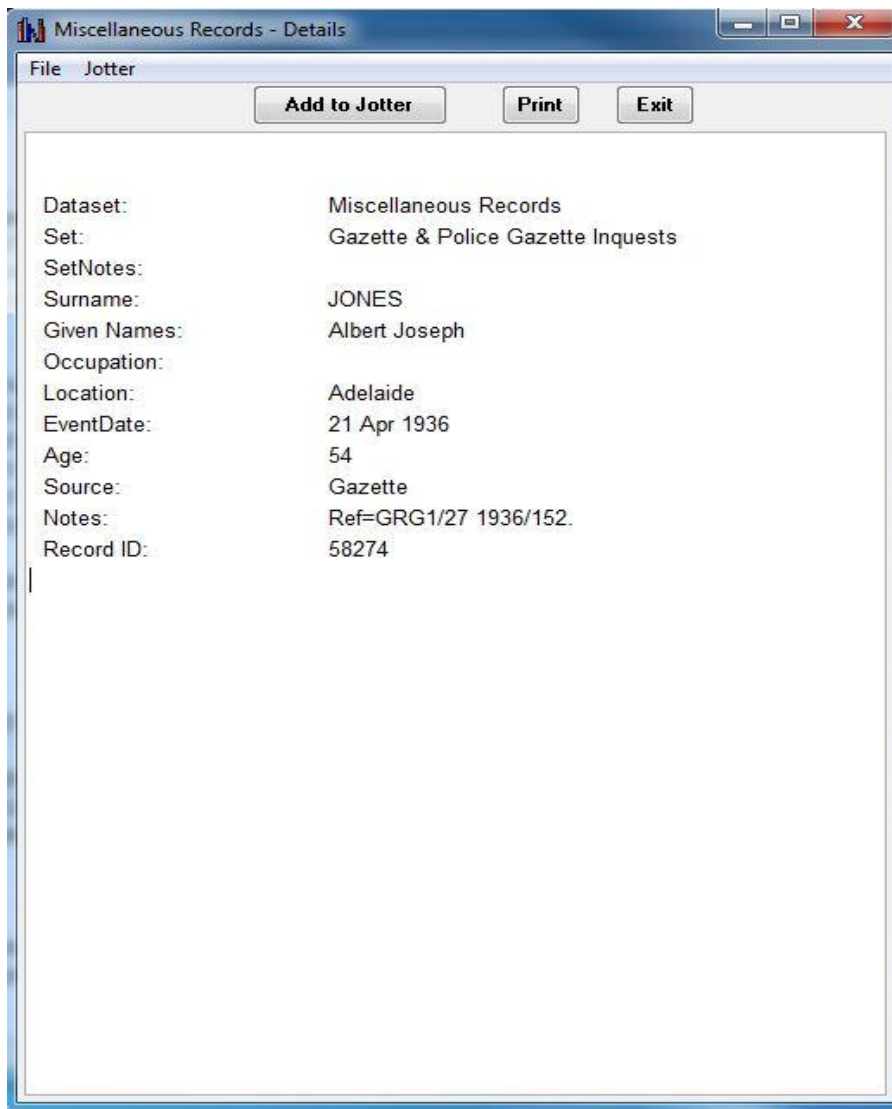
Miscellaneous Records - Details

File Jotter

Add to Jotter Print Exit

| | |
|---|---|
| Dataset: | Miscellaneous Records |
| Set: | Gazette & Police Gazette Inquests |
| SetNotes: | |
| Surname: | JONES |
| Given Names: | Albert Joseph |
| Occupation: | |
| Location: | Adelaide |
| EventDate: | 21 Apr 1936 |
| Age: | 54 |
| Source: | Gazette |
| Notes: | Ref=GRG1/27 1936/152. |
| Record ID: | 58274 |